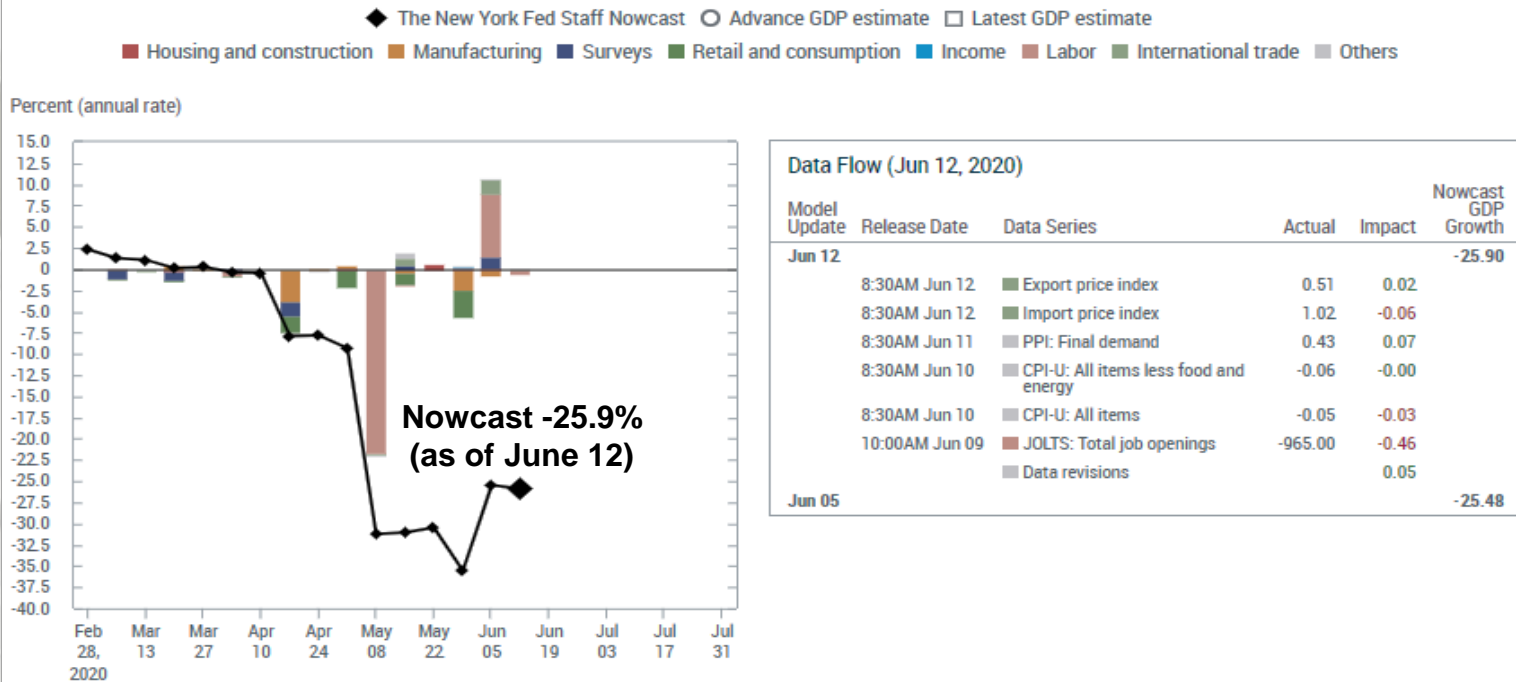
◆ The New York Fed Staff Nowcast ○ Advance GDP estimate □ Latest GDP estimate

Housing and construction Manufacturing Surveys Retail and consumption Income Labor International trade Others

Percent (annual rate)

15.0
12.5
10.0
7.5
5.0
2.5
0
-2.5
-5.0
-7.5
-10.0
-12.5
-15.0
-17.5
-20.0
-22.5
-25.0
-27.5
-30.0
-32.5
-35.0
-37.5
-40.0

Nowcast -25.9% (as of June 12)

Feb 28, 2020
Mar 13
Mar 27
Apr 10
Apr 24
May 08
May 22
Jun 05
Jun 19
Jul 03
Jul 17
Jul 31

Data Flow (Jun 12, 2020)

| Model Update | Release Date | Data Series | Actual | Impact | Nowcast GDP Growth |
|---|---|---|---|---|---|
| Jun 12 | | | | | -25.90 |
| | 8:30AM Jun 12 | Export price index | 0.51 | 0.02 | |
| | 8:30AM Jun 12 | Import price index | 1.02 | -0.06 | |
| | 8:30AM Jun 11 | PPI: Final demand | 0.43 | 0.07 | |
| | 8:30AM Jun 10 | CPI-U: All items less food and energy | -0.06 | -0.00 | |
| | 8:30AM Jun 10 | CPI-U: All items | -0.05 | -0.03 | |
| | 10:00AM Jun 09 | JOLTS: Total job openings | -965.00 | -0.46 | |
| | | Data revisions | | 0.05 | |
| Jun 05 | | | | | -25.48 |